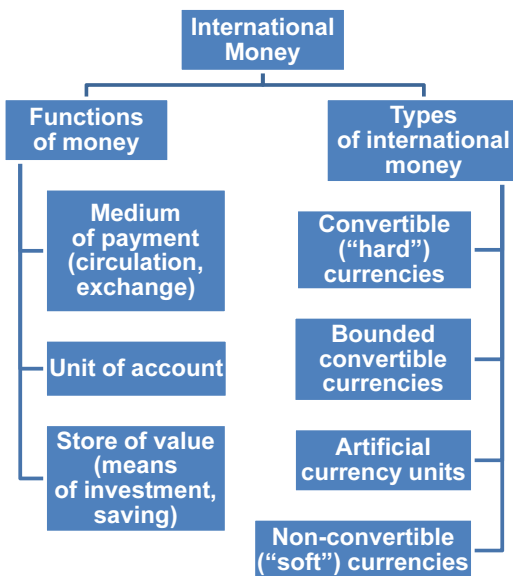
International Money

Functions of money

Medium of payment (circulation, exchange)

Unit of account

Store of value (means of investment, saving)

Types of international money

Convertible (“hard”) currencies

Bounded convertible currencies

Artificial currency units

Non-convertible (“soft”) currencies